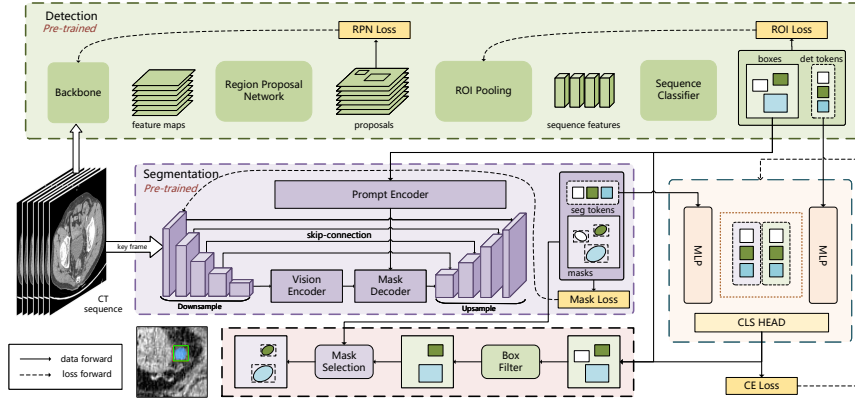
Detection
Pre-trained
RPN Loss
ROI Loss
Backbone
feature maps
Region Proposal Network
proposals
ROI Pooling
sequence features
Sequence Classifier
boxes
det tokens
Segmentation
Pre-trained
Prompt Encoder
seg tokens
skip-connection
key frame
Vision Encoder
Mask Decoder
masks
Downsample
Upsample
Mask Loss
CT sequence
MLP
MLP
CLS HEAD
data forward
loss forward
Mask Selection
Box Filter
CE Loss